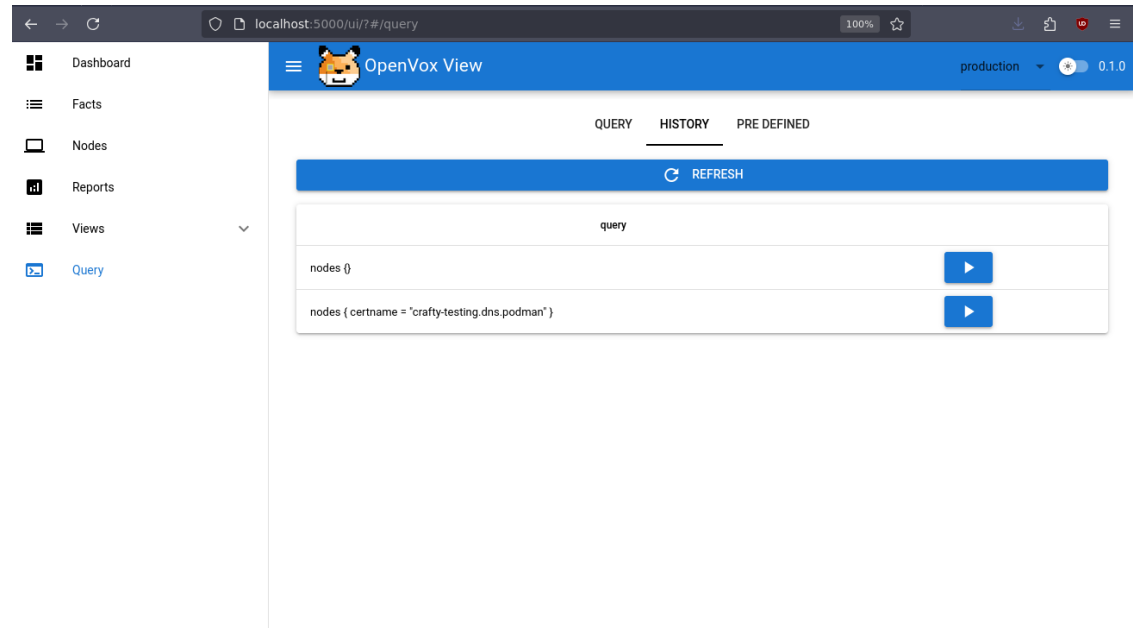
localhost:5000/ui/?#/query

100%

Dashboard

Facts

Nodes

Reports

Views

Query

OpenVox View

production

0.1.0

QUERY

HISTORY

PRE DEFINED

REFRESH

| query | |
|---|---|
| nodes {} | |
| nodes { certname = "crafty-testing.dns.podman" } | |